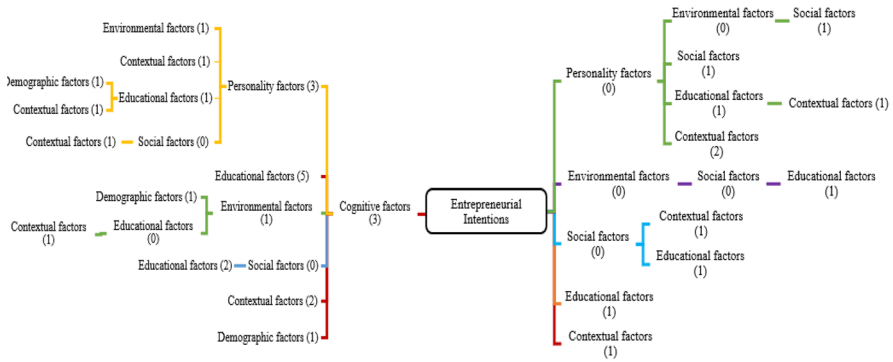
Environmental factors (1)

Contextual factors (1)

Demographic factors (1)

Contextual factors (1)

Educational factors (1)

Personality factors (3)

Contextual factors (1)

Social factors (0)

Educational factors (5)

Demographic factors (1)

Contextual factors (1)

Educational factors (0)

Environmental factors (1)

Cognitive factors (3)

Educational factors (2)

Social factors (0)

Contextual factors (2)

Demographic factors (1)

Entrepreneurial Intentions

Personality factors (0)

Environmental factors (0)

Social factors (1)

Social factors (1)

Educational factors (1)

Contextual factors (1)

Contextual factors (2)

Environmental factors (0)

Social factors (0)

Educational factors (1)

Social factors (0)

Contextual factors (1)

Educational factors (1)

Educational factors (1)

Contextual factors (1)